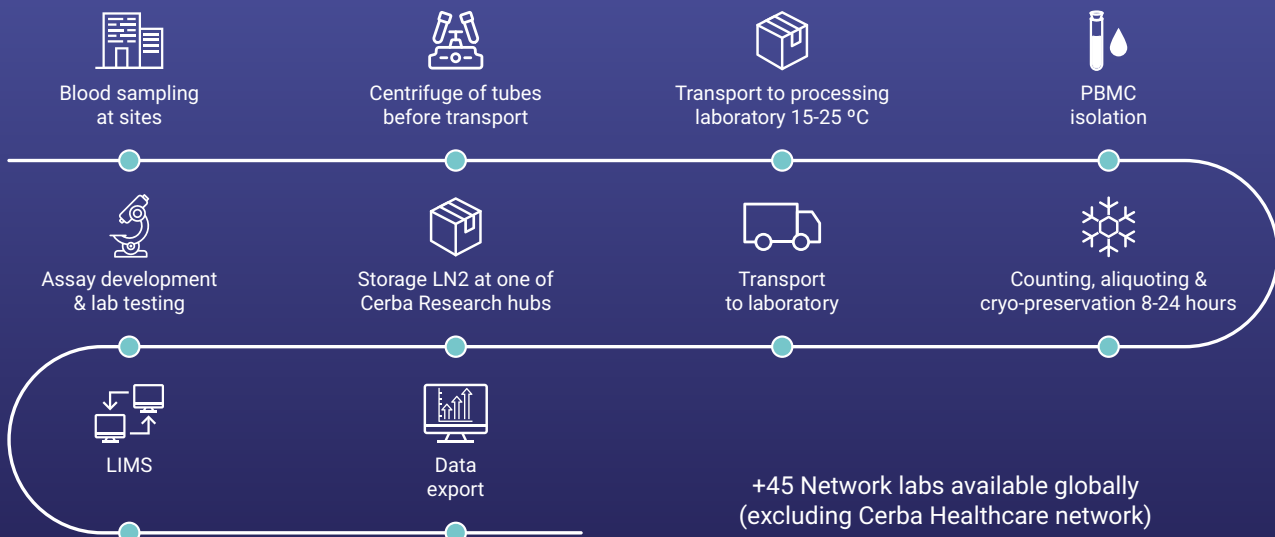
Blood sampling at sites

Centrifuge of tubes before transport

Transport to processing laboratory 15-25 ºC

PBMC isolation

Assay development & lab testing

Storage LN2 at one of Cerba Research hubs

Transport to laboratory

Counting, aliquoting & cryo-preservation 8-24 hours

LIMS

Data export

+45 Network labs available globally (excluding Cerba Healthcare network)